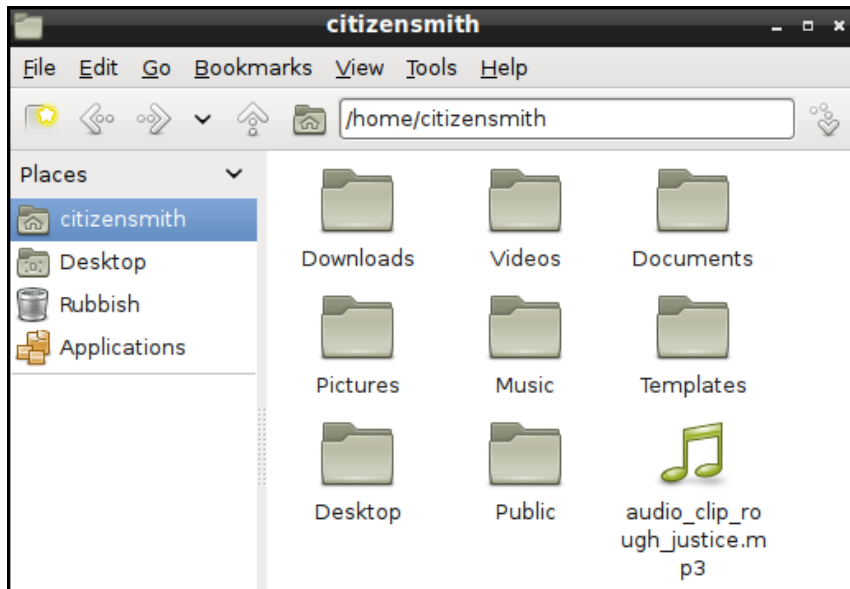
citizensmith

File Edit Go Bookmarks View Tools Help

/home/citizensmith

Places

citizensmith
Desktop
Rubbish
Applications

Downloads
Videos
Documents
Pictures
Music
Templates
Desktop
Public
audio_clip_rough_justice.mp3